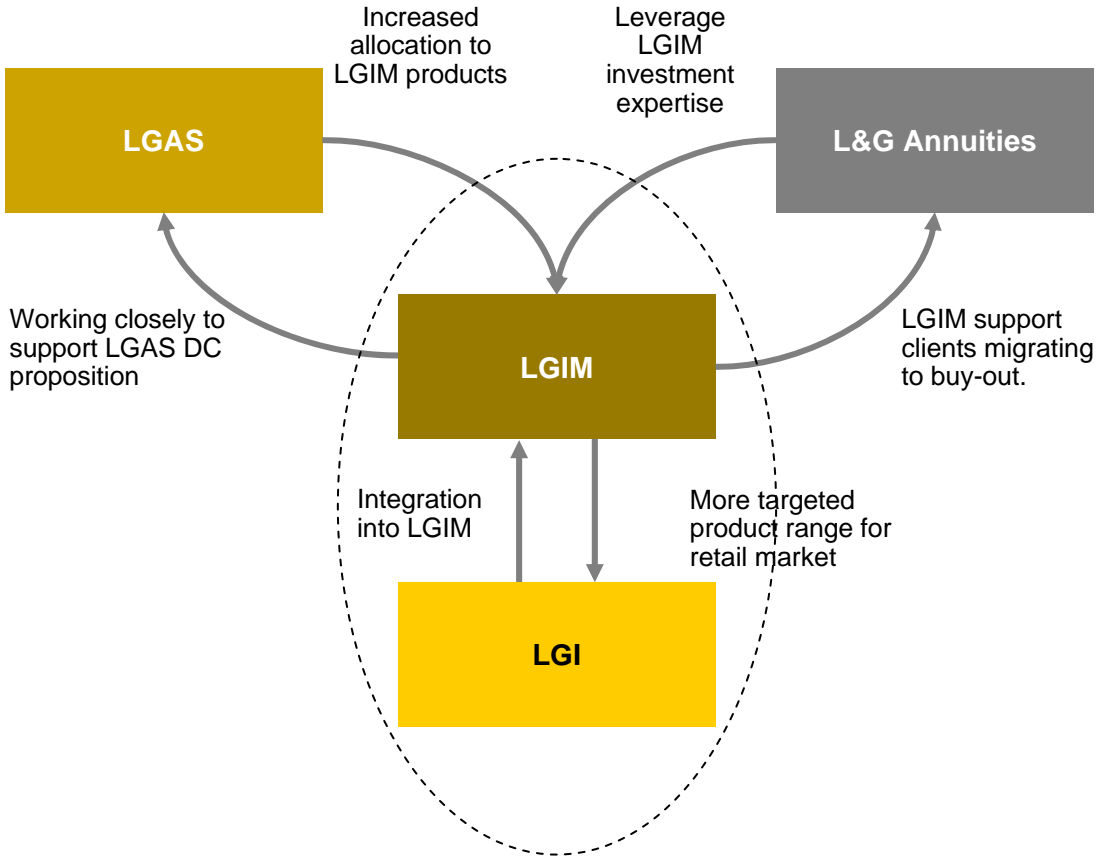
Increased allocation to LGIM products

Leverage LGIM investment expertise

LGAS

L&G Annuities

Working closely to support LGAS DC proposition

LGIM

LGIM support clients migrating to buy-out.

Integration into LGIM

More targeted product range for retail market

LGI